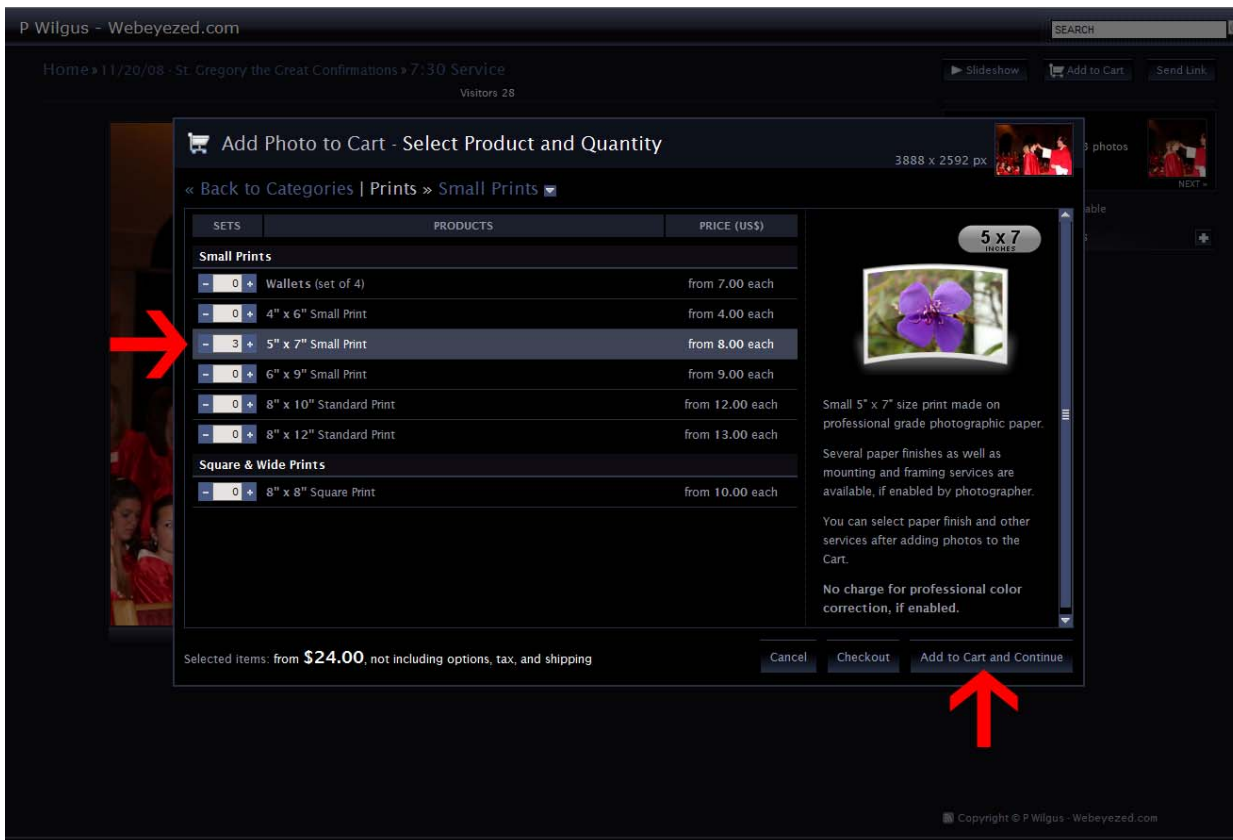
P Wilgus - Webeyezed.com

SEARCH

Home » 11/20/08 - St. Gregory the Great Confirmations » 7:30 Service

Visitors 28

Slideshow  Add to Cart  Send Link

3 photos

NEXT »

able

Add Photo to Cart - Select Product and Quantity

3888 x 2592 px

« Back to Categories | Prints » Small Prints

| SETS | PRODUCTS | PRICE (US$) |
|---|---|---|
| Small Prints | | |
| - 0 + | Wallets (set of 4) | from 7.00 each |
| - 0 + | 4" x 6" Small Print | from 4.00 each |
| - 3 + | 5" x 7" Small Print | from 8.00 each |
| - 0 + | 6" x 9" Small Print | from 9.00 each |
| - 0 + | 8" x 10" Standard Print | from 12.00 each |
| - 0 + | 8" x 12" Standard Print | from 13.00 each |
| Square & Wide Prints | | |
| - 0 + | 8" x 8" Square Print | from 10.00 each |

5 x 7
INCHES

Small 5" x 7" size print made on professional grade photographic paper.

Several paper finishes as well as mounting and framing services are available, if enabled by photographer.

You can select paper finish and other services after adding photos to the Cart.

No charge for professional color correction, if enabled.

Selected items: from $24.00, not including options, tax, and shipping

Cancel  Checkout  Add to Cart and Continue

Copyright © P Wilgus - Webeyezed.com